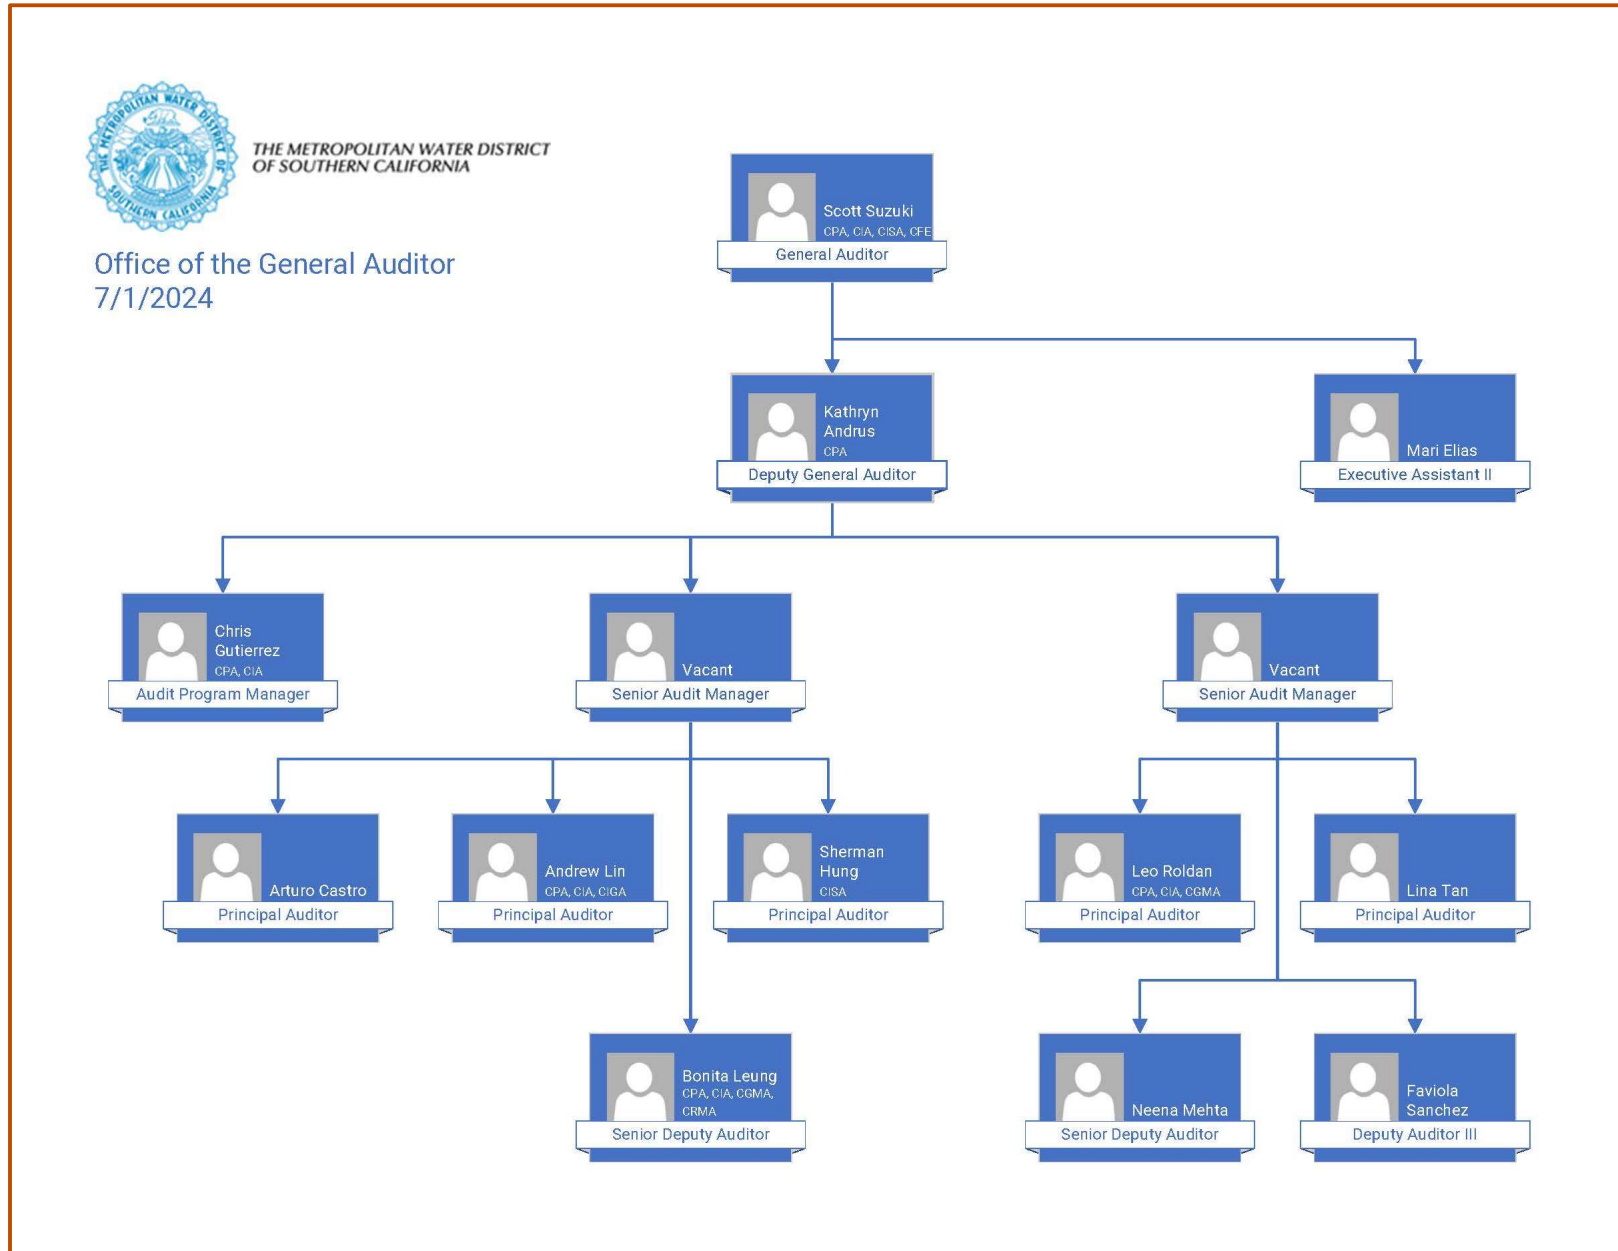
THE METROPOLITAN WATER DISTRICT OF SOUTHERN CALIFORNIA

Office of the General Auditor
7/1/2024

Scott Suzuki
CPA, CIA, CISA, CFE
General Auditor

Kathryn Andrus
CPA
Deputy General Auditor

Mari Elias
Executive Assistant II

Chris Gutierrez
CPA, CIA
Audit Program Manager

Vacant
Senior Audit Manager

Vacant
Senior Audit Manager

Arturo Castro
Principal Auditor

Andrew Lin
CPA, CIA, CIGA
Principal Auditor

Sherman Hung
CISA
Principal Auditor

Leo Roldan
CPA, CIA, CGMA
Principal Auditor

Lina Tan
Principal Auditor

Bonita Leung
CPA, CIA, CGMA, CRMA
Senior Deputy Auditor

Neena Mehta
Senior Deputy Auditor

Faviola Sanchez
Deputy Auditor III